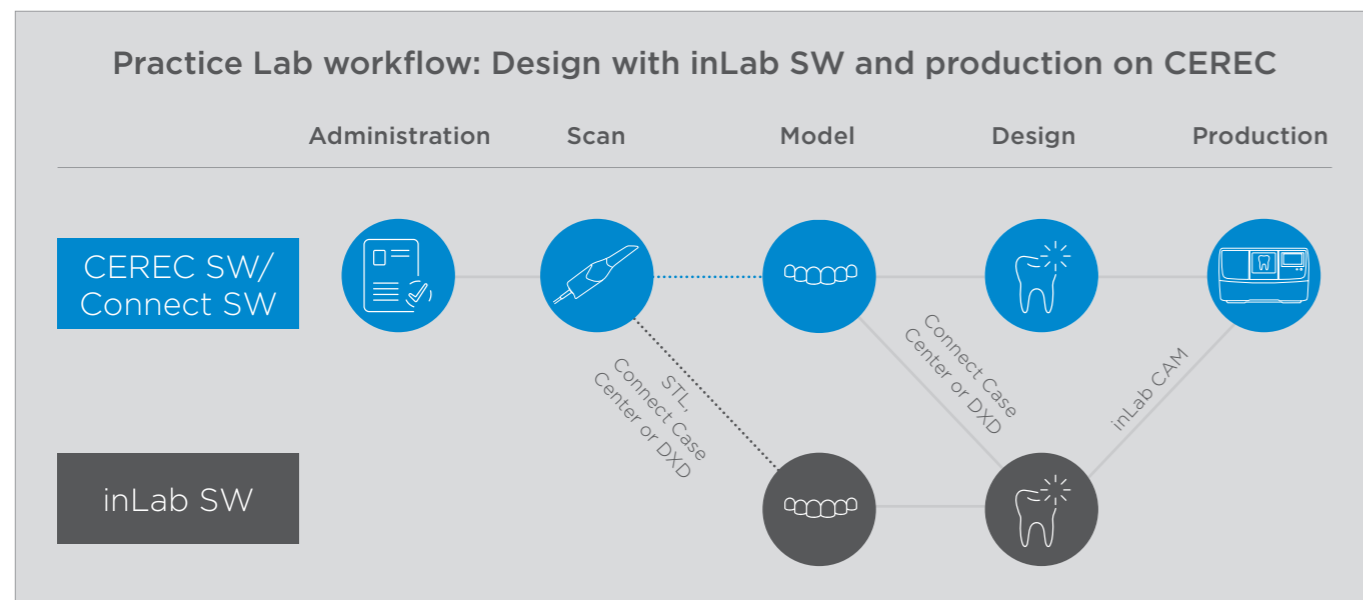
Practice Lab workflow: Design with inLab SW and production on CEREC

Administration Scan Model Design Production

CEREC SW/ Connect SW

STL, Connect Case Center or DXD

Connect Case Center or DXD

inLab CAM

inLab SW